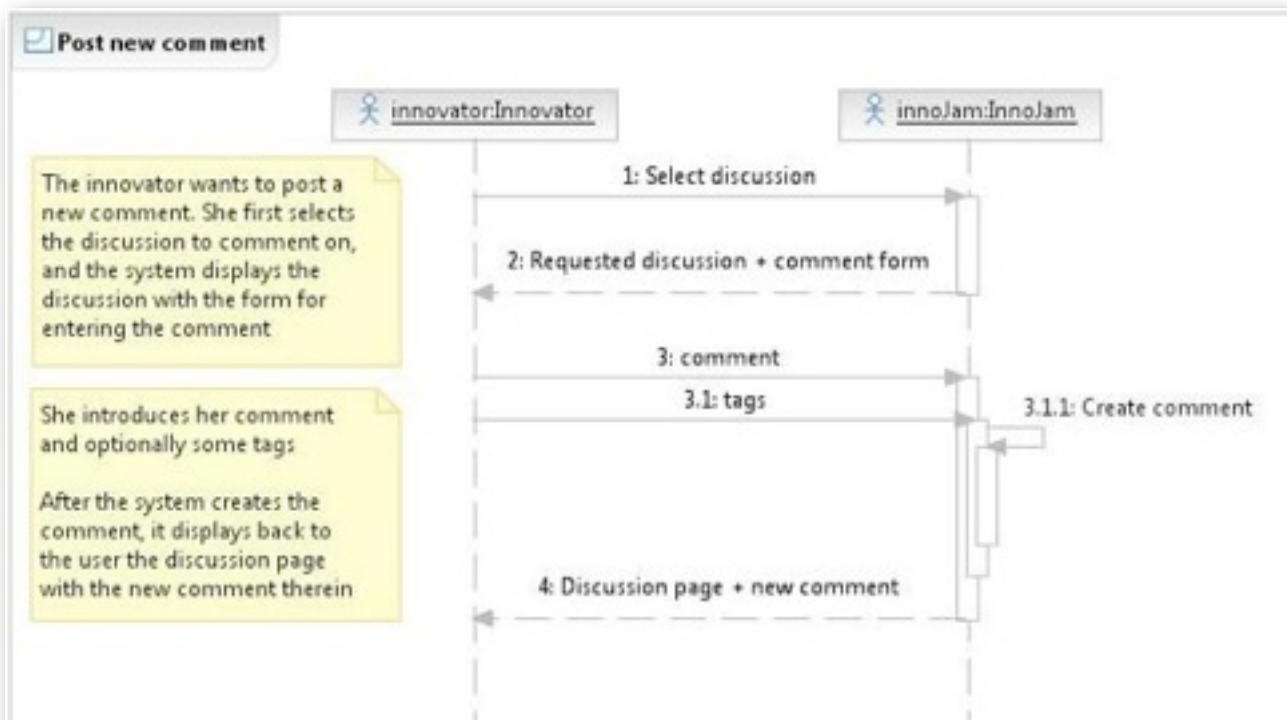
Post new comment

innovator:Innovator

innoJam:InnoJam

The innovator wants to post a new comment. She first selects the discussion to comment on, and the system displays the discussion with the form for entering the comment

1: Select discussion

2: Requested discussion + comment form

3: comment

3.1: tags

3.1.1: Create comment

She introduces her comment and optionally some tags

After the system creates the comment, it displays back to the user the discussion page with the new comment therein

4: Discussion page + new comment